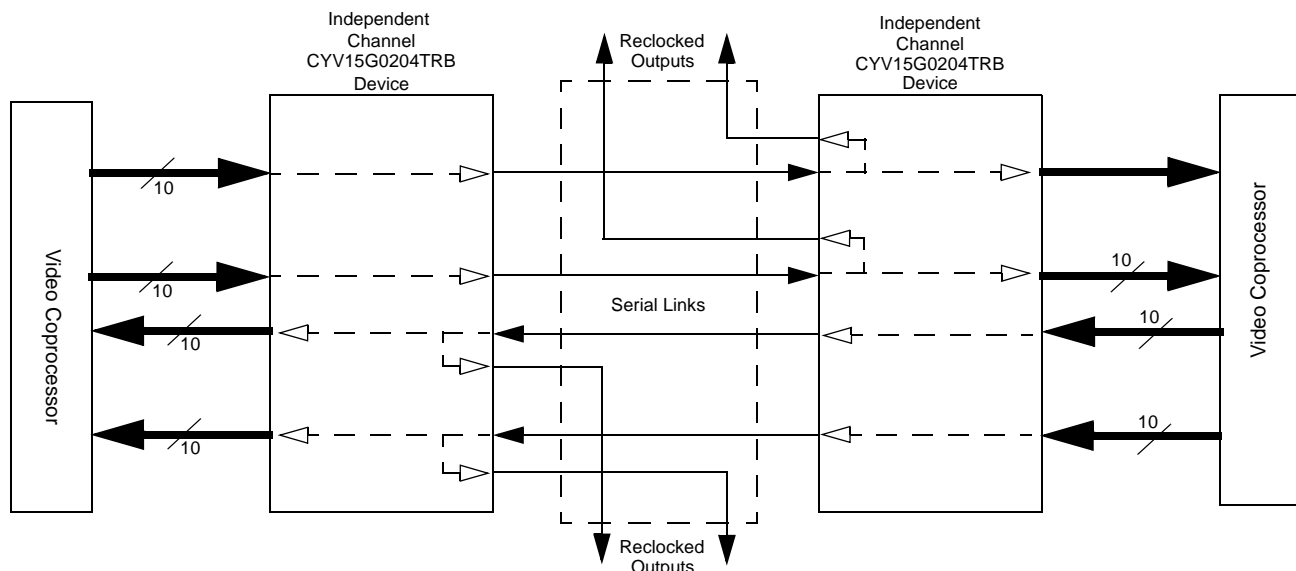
Independent Channel CYV15G0204TRB Device

Reclocked Outputs

Independent Channel CYV15G0204TRB Device

Video Coprocessor

10

10

10

10

Serial Links

Video Coprocessor

10

10

10

Reclocked Outputs